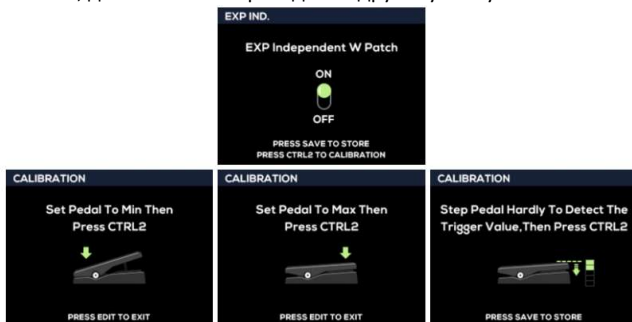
EXP IND.

EXP Independent W Patch

ON

OFF

PRESS SAVE TO STORE
PRESS CTRL2 TO CALIBRATION

CALIBRATION

Set Pedal To Min Then Press CTRL2

PRESS EDIT TO EXIT

CALIBRATION

Set Pedal To Max Then Press CTRL2

PRESS EDIT TO EXIT

CALIBRATION

Step Pedal Hardly To Detect The Trigger Value,Then Press CTRL2

PRESS SAVE TO STORE